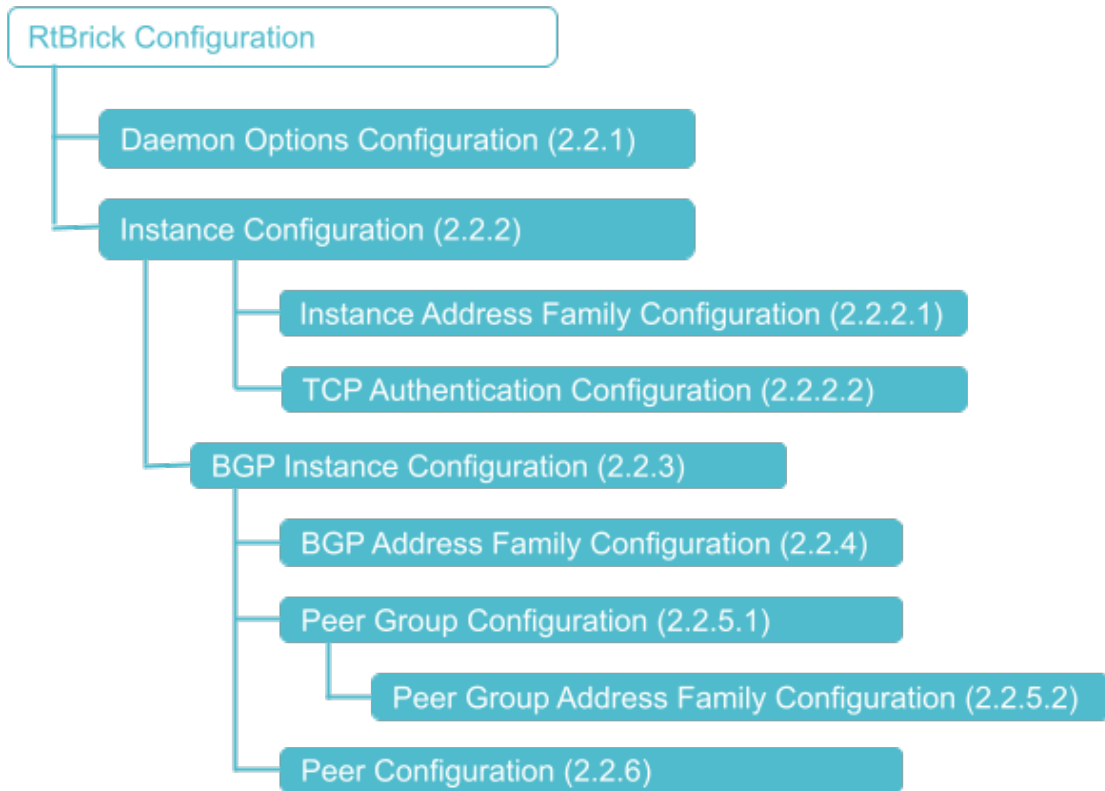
RtBrick Configuration

Daemon Options Configuration (2.2.1)

Instance Configuration (2.2.2)

Instance Address Family Configuration (2.2.2.1)

TCP Authentication Configuration (2.2.2.2)

BGP Instance Configuration (2.2.3)

BGP Address Family Configuration (2.2.4)

Peer Group Configuration (2.2.5.1)

Peer Group Address Family Configuration (2.2.5.2)

Peer Configuration (2.2.6)